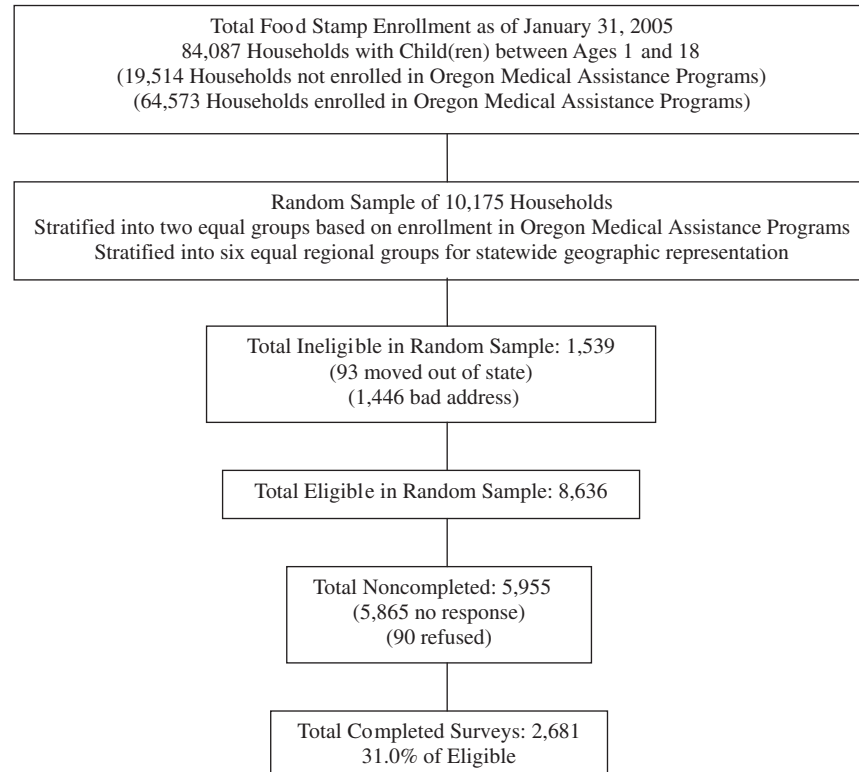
Total Food Stamp Enrollment as of January 31, 2005
84,087 Households with Child(ren) between Ages 1 and 18
(19,514 Households not enrolled in Oregon Medical Assistance Programs)
(64,573 Households enrolled in Oregon Medical Assistance Programs)

Random Sample of 10,175 Households
Stratified into two equal groups based on enrollment in Oregon Medical Assistance Programs
Stratified into six equal regional groups for statewide geographic representation

Total Ineligible in Random Sample: 1,539
(93 moved out of state)
(1,446 bad address)

Total Eligible in Random Sample: 8,636

Total Noncompleted: 5,955
(5,865 no response)
(90 refused)

Total Completed Surveys: 2,681
31.0% of Eligible